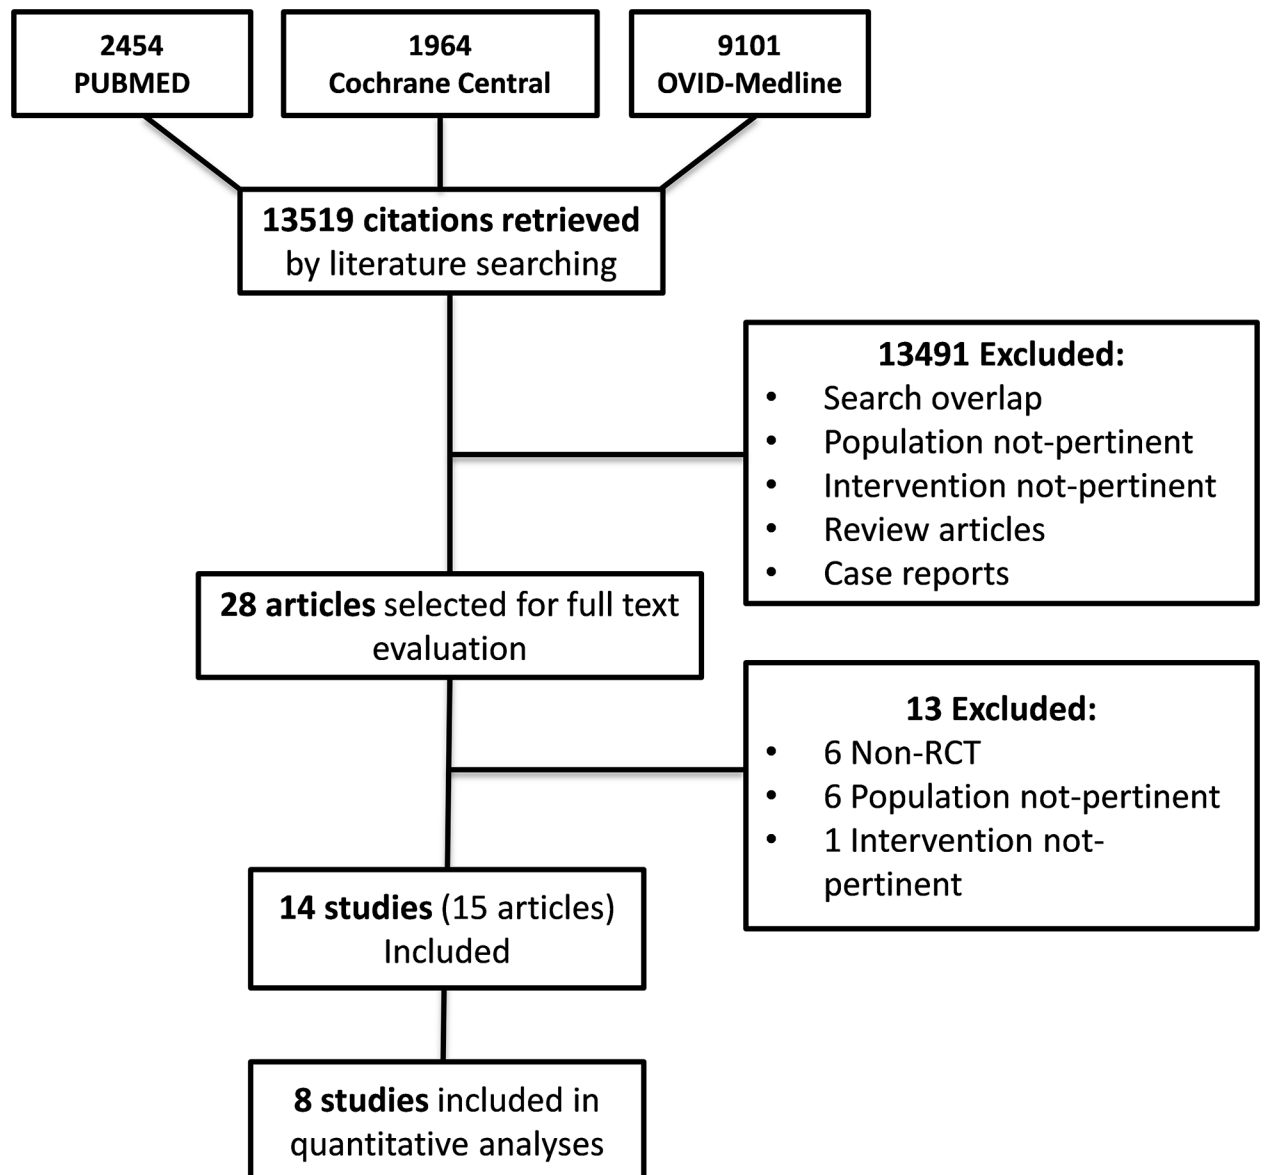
2454
PUBMED

1964
Cochrane Central

9101
OVID-Medline

13519 citations retrieved by literature searching

13491 Excluded:
- Search overlap
- Population not-pertinent
- Intervention not-pertinent
- Review articles
- Case reports

28 articles selected for full text evaluation

13 Excluded:
- 6 Non-RCT
- 6 Population not-pertinent
- 1 Intervention not-pertinent

14 studies (15 articles) Included

8 studies included in quantitative analyses